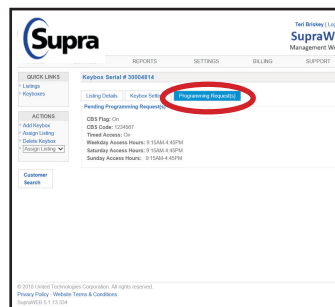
Supra

Teri Briskey | Log

SupraW

Management We

REPORTS SETTINGS BILLING SUPPORT

QUICK LINKS
Listings
Keyboxes

ACTIONS
Add Keybox
Assign Listing
Delete Keybox
Assign Listing

Customer Search

Keybox Serial # 30004814

Listing Details Keybox Settin Programming Request(s)

Pending Programming Request(s)

CBS Flag: On
CBS Code: 1234567
Timed Access: On
Weekday Access Hours: 9:15AM-4:45PM
Saturday Access Hours: 9:15AM-4:45PM
Sunday Access Hours: 9:15AM-4:45PM

© 2018 United Technologies Corporation. All rights reserved.
Privacy Policy · Website Terms & Conditions
SupraWEB 5.1.13.334